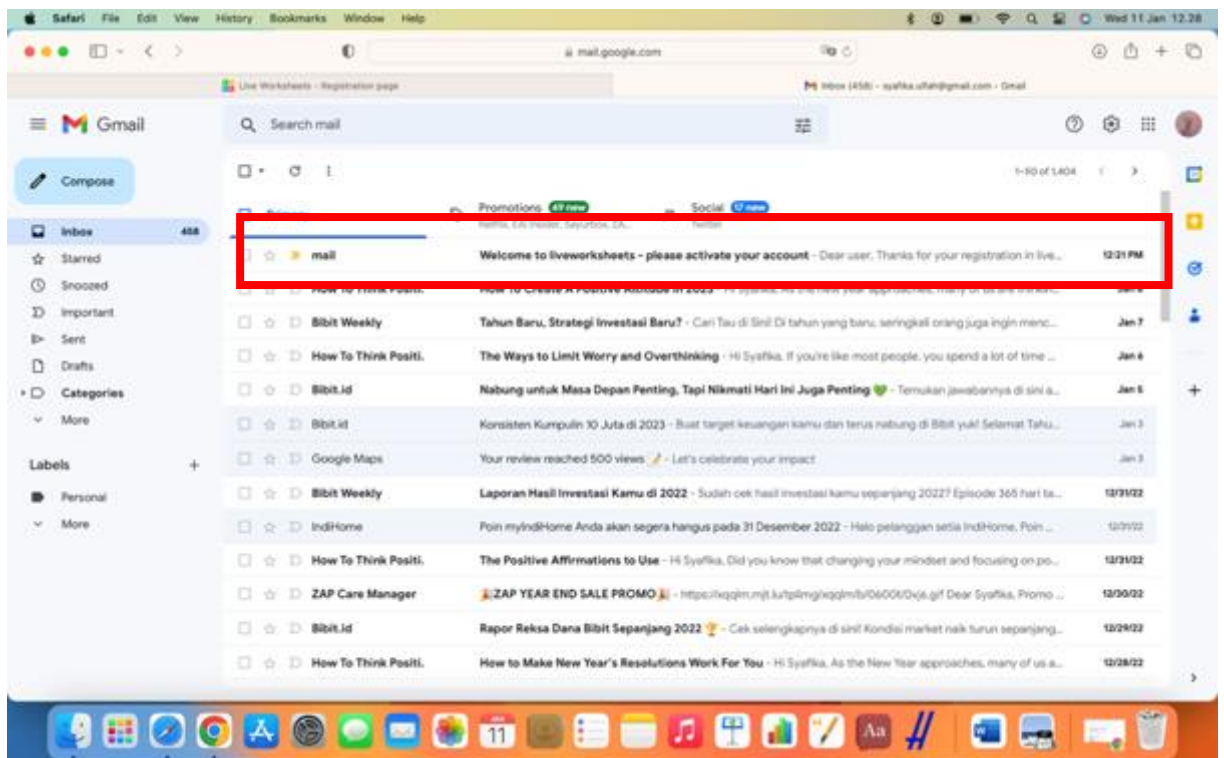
Safari File Edit View History Bookmarks Window Help

Wed 11 Jan 12.28

mail.google.com

Live Worksheets - Registration page

Inbox (458) - syafika.ulfah@gmail.com - Gmail

Gmail

Search mail

Compose

Inbox 458
Starred
Snoozed
Important
Sent
Drafts
Categories
More

Labels
Personal
More

1–50 of 1,404

Primary
Promotions 47 new
Social 17 new

mail | Welcome to liveworksheets - please activate your account - Dear user, Thanks for your registration in live... | 12:21 PM
How To Think Positi. | How To Create A Positive Attitude In 2023 | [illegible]
Bibit Weekly | Tahun Baru, Strategi Investasi Baru? - Cari Tau di Sini! Di tahun yang baru, seringkali orang juga ingin menc... | Jan 7
How To Think Positi. | The Ways to Limit Worry and Overthinking - Hi Syafika, If you're like most people, you spend a lot of time ... | Jan 6
Bibit.id | Nabung untuk Masa Depan Penting, Tapi Nikmati Hari Ini Juga Penting 💚 - Temukan jawabannya di sini a... | Jan 5
Bibit.id | Konsisten Kumpulin 10 Juta di 2023 - Buat target keuangan kamu dan terus nabung di Bibit yuk! Selamat Tahu... | Jan 3
Google Maps | Your review reached 500 views - Let's celebrate your impact | Jan 3
Bibit Weekly | Laporan Hasil Investasi Kamu di 2022 - Sudah cek hasil investasi kamu sepanjang 2022? Episode 365 hari ta... | 12/31/22
IndiHome | Poin myIndiHome Anda akan segera hangus pada 31 Desember 2022 - Halo pelanggan setia IndiHome, Poin ... | 12/31/22
How To Think Positi. | The Positive Affirmations to Use - Hi Syafika, Did you know that changing your mindset and focusing on po... | 12/31/22
ZAP Care Manager | ZAP YEAR END SALE PROMO - https://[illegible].gif Dear Syafika, Promo ... | 12/30/22
Bibit.id | Rapor Reksa Dana Bibit Sepanjang 2022 🏆 - Cek selengkapnya di sini! Kondisi market naik turun sepanjang... | 12/29/22
How To Think Positi. | How to Make New Year's Resolutions Work For You - Hi Syafika, As the New Year approaches, many of us a... | 12/28/22

11